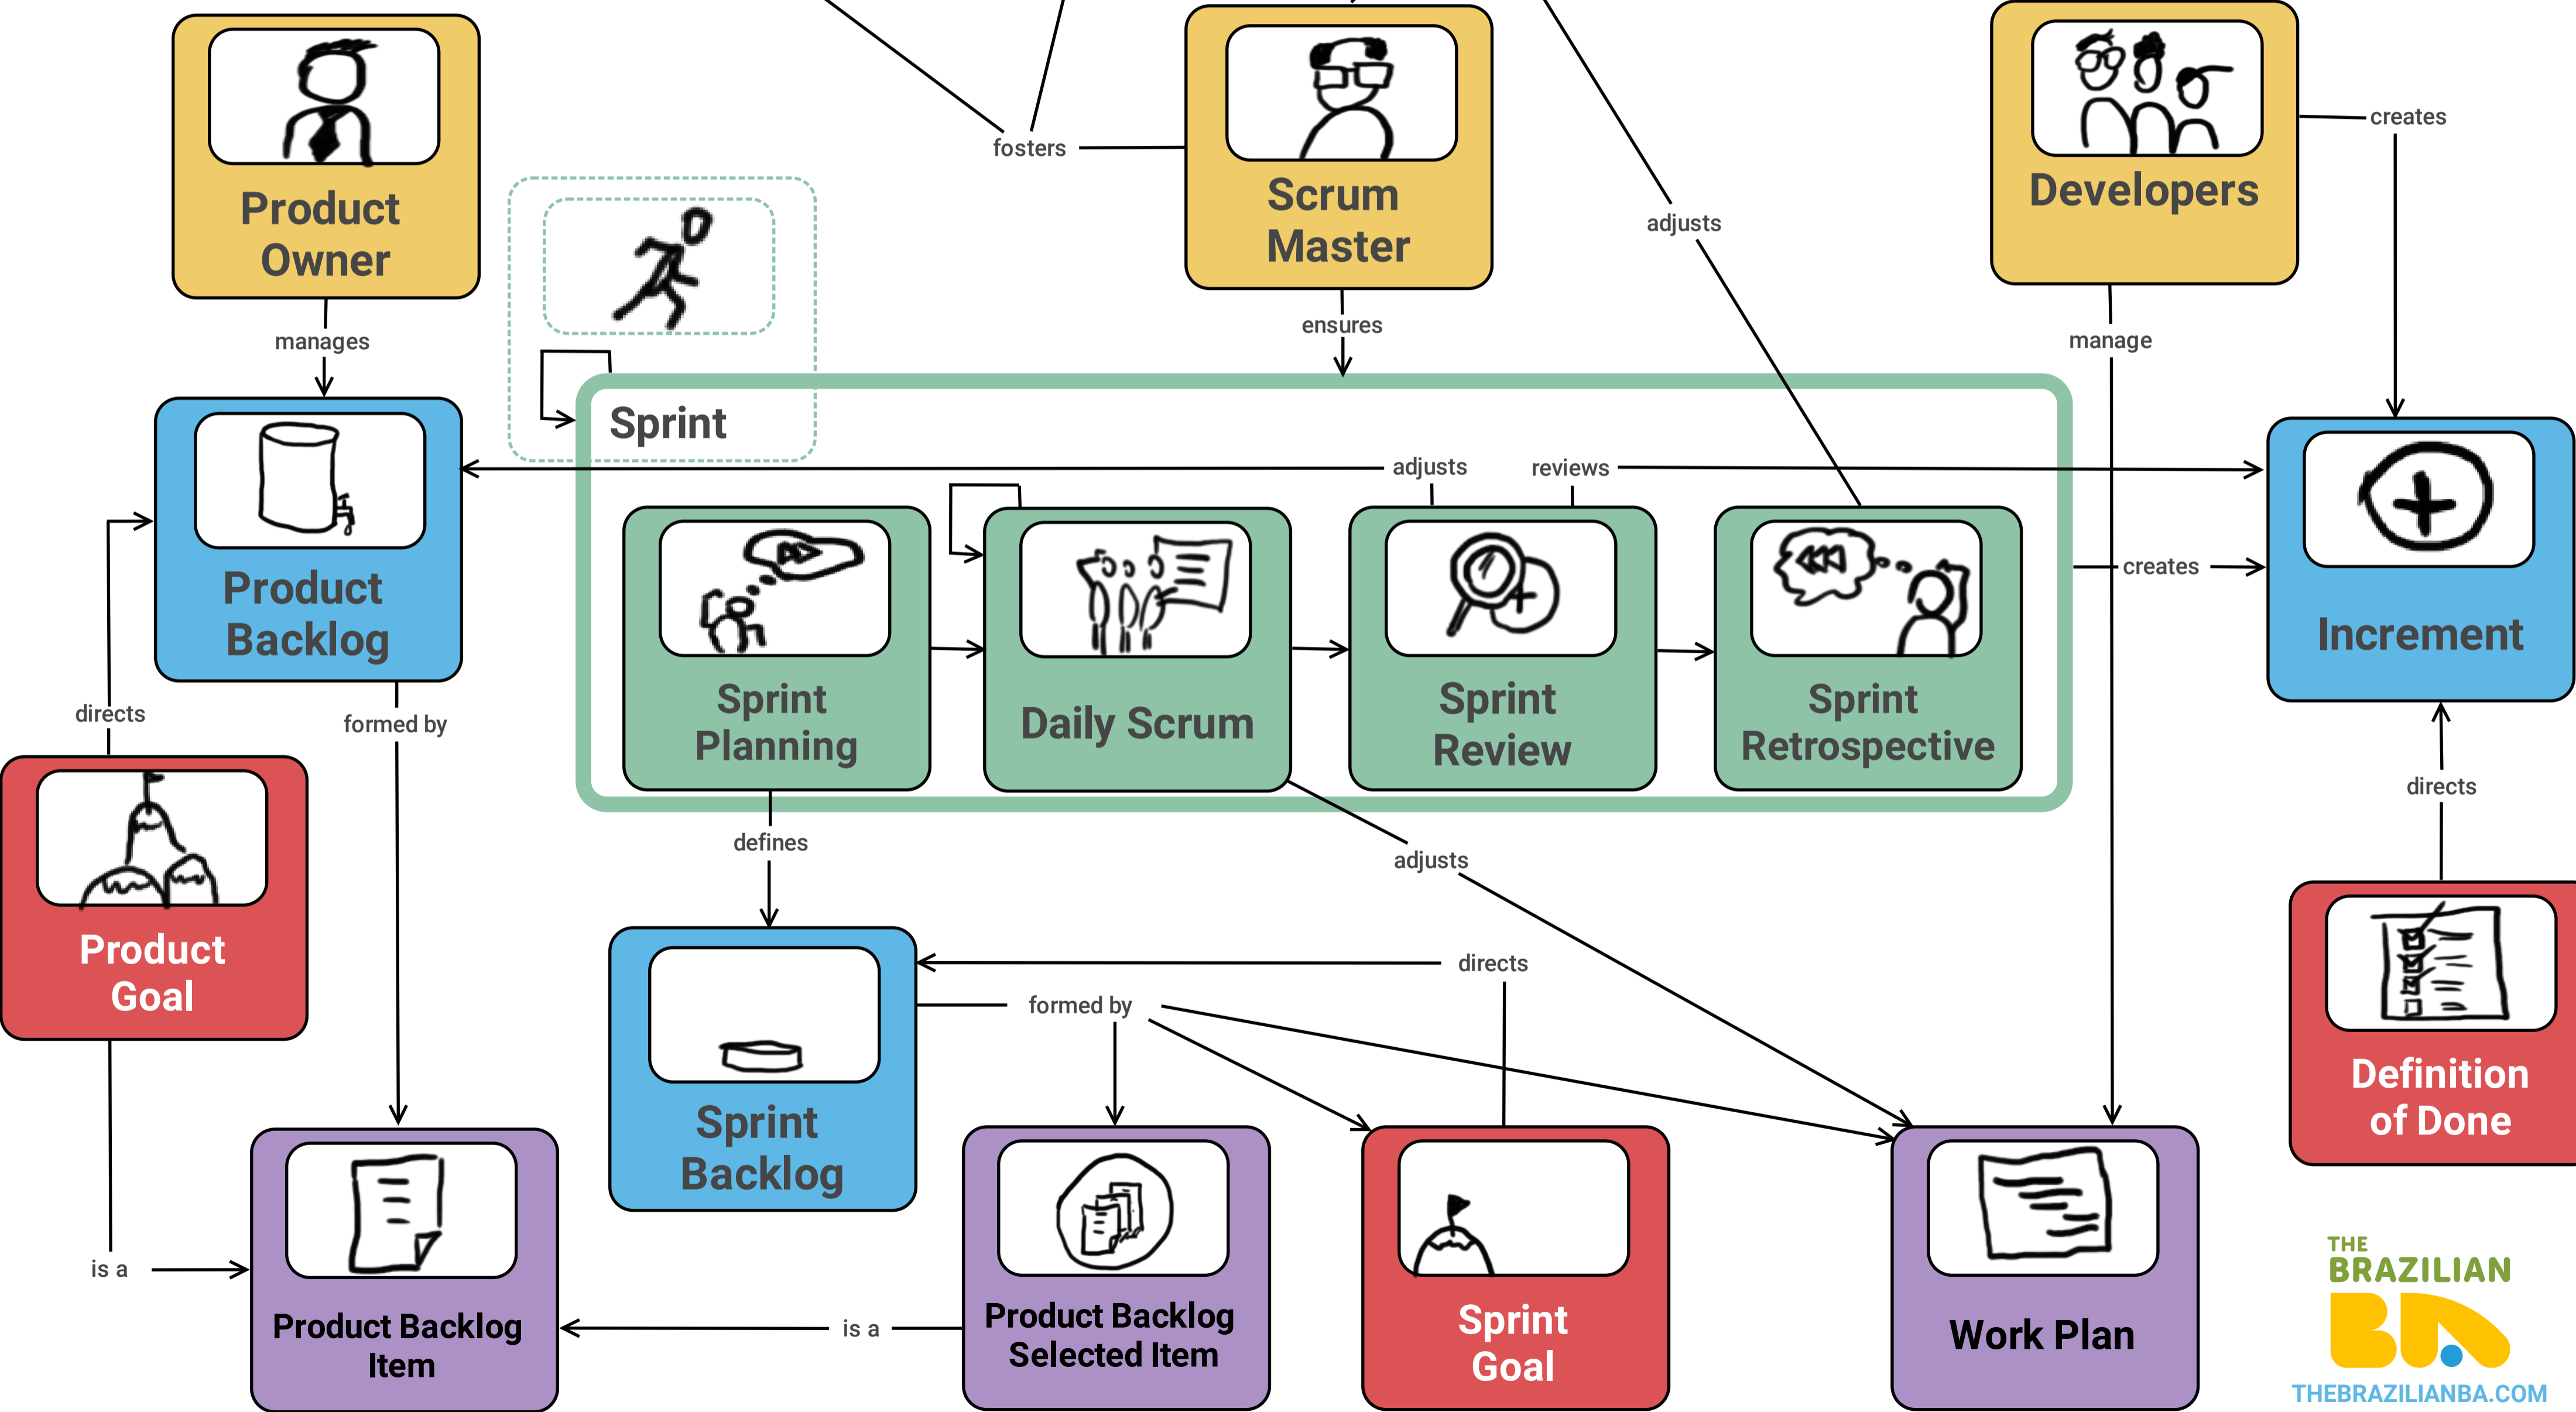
Product Owner

fosters

Scrum Master

adjusts

Developers

creates

manages

ensures

manage

Sprint

adjusts

reviews

Product Backlog

Sprint Planning

Daily Scrum

Sprint Review

Sprint Retrospective

creates

Increment

directs

formed by

defines

adjusts

directs

Product Goal

Sprint Backlog

directs

formed by

Definition of Done

is a

Product Backlog Item

is a

Product Backlog Selected Item

Sprint Goal

Work Plan

THE BRAZILIAN BA

THEBRAZILIANBA.COM